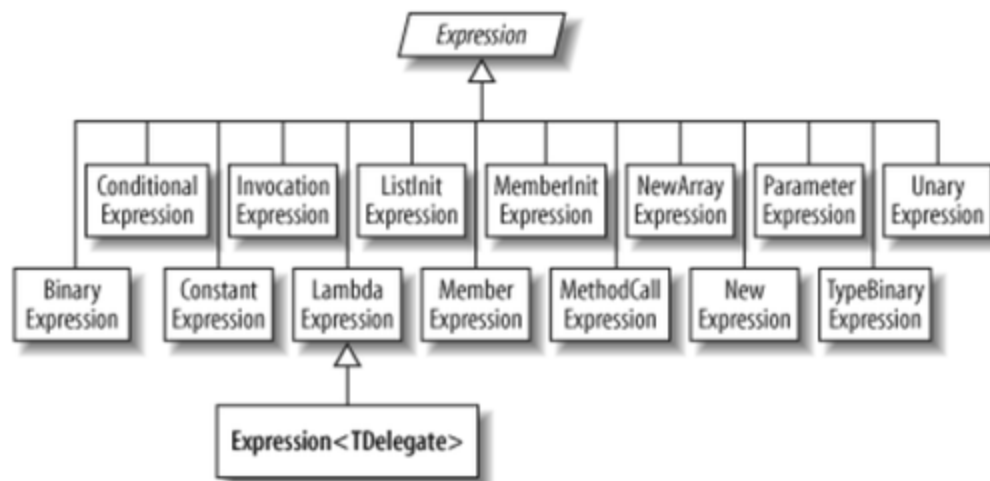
Expression

Conditional Expression

Invocation Expression

ListInit Expression

MemberInit Expression

NewArray Expression

Parameter Expression

Unary Expression

Binary Expression

Constant Expression

Lambda Expression

Member Expression

MethodCall Expression

New Expression

TypeBinary Expression

Expression<TDelegate>